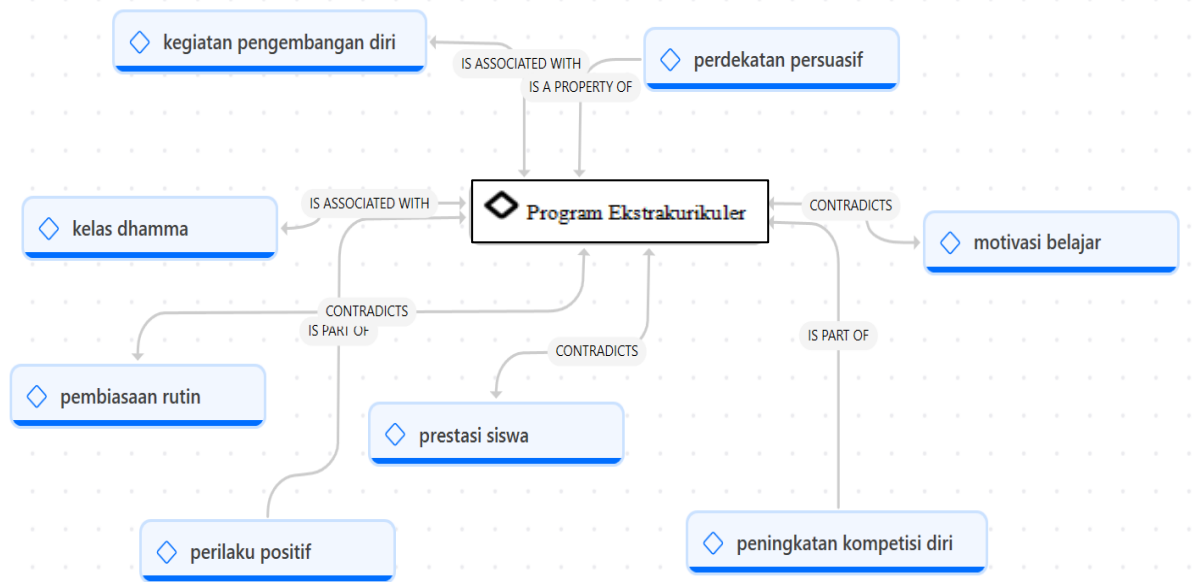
kegiatan pengembangan diri

IS ASSOCIATED WITH

perdekatan persuasif

IS A PROPERTY OF

kelas dhamma

IS ASSOCIATED WITH

Program Ekstrakurikuler

CONTRADICTS

motivasi belajar

CONTRADICTS

IS PART OF

pembiasaan rutin

CONTRADICTS

IS PART OF

prestasi siswa

perilaku positif

peningkatan kompetisi diri